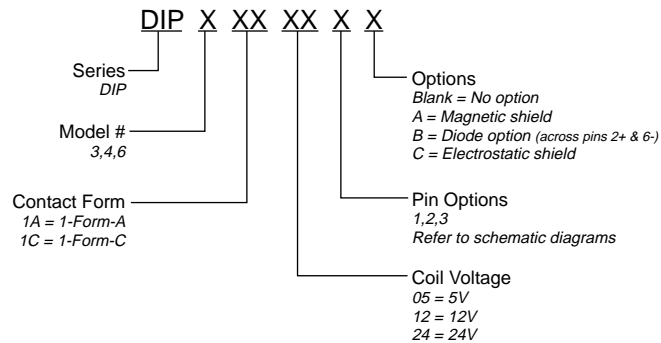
DIP X XX XX X X

Series
DIP

Model #
3,4,6

Contact Form
1A = 1-Form-A
1C = 1-Form-C

Options
Blank = No option
A = Magnetic shield
B = Diode option (across pins 2+ & 6-)
C = Electrostatic shield

Pin Options
1,2,3
Refer to schematic diagrams

Coil Voltage
05 = 5V
12 = 12V
24 = 24V